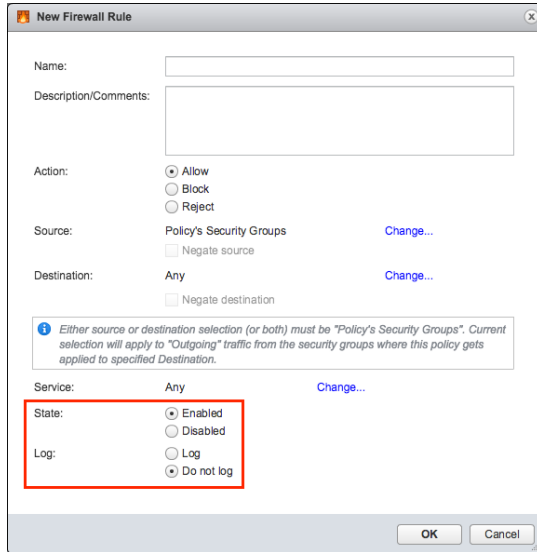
New Firewall Rule

Name:

Description/Comments:

Action:
Allow
Block
Reject

Source: Policy's Security Groups Change...
Negate source

Destination: Any Change...
Negate destination

Either source or destination selection (or both) must be "Policy's Security Groups". Current selection will apply to "Outgoing" traffic from the security groups where this policy gets applied to specified Destination.

Service: Any Change...

State:
Enabled
Disabled

Log:
Log
Do not log

OK Cancel